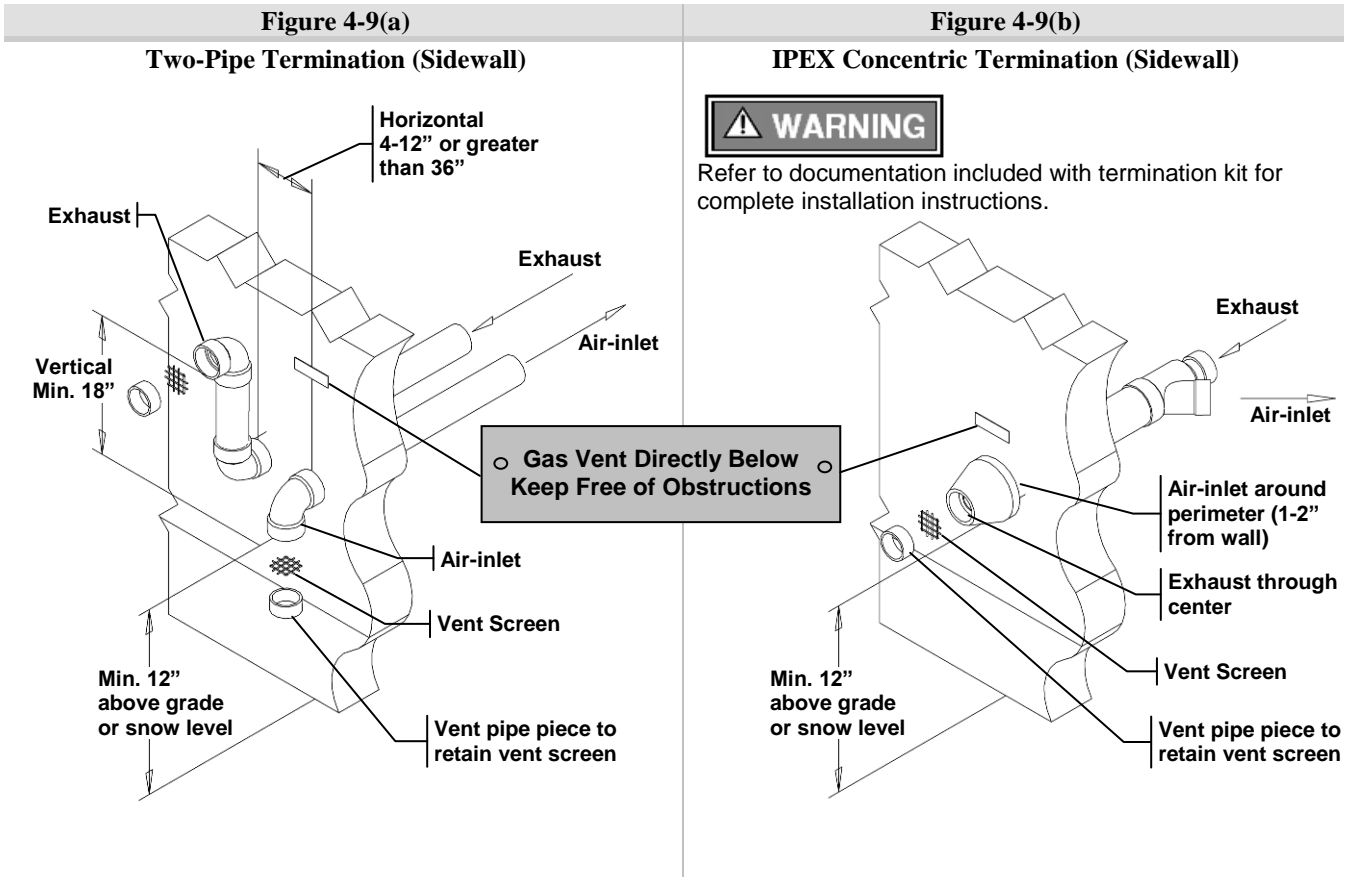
| Figure 4-9(a) | Figure 4-9(b) |
|---|---|
| Two-Pipe Termination (Sidewall) | IPEX Concentric Termination (Sidewall) |

Horizontal 4-12" or greater than 36"

Exhaust

Exhaust

Air-inlet

Vertical Min. 18"

Gas Vent Directly Below
Keep Free of Obstructions

Air-inlet

Vent Screen

Min. 12" above grade or snow level

Vent pipe piece to retain vent screen

⚠ WARNING

Refer to documentation included with termination kit for complete installation instructions.

Exhaust

Air-inlet

Air-inlet around perimeter (1-2" from wall)

Exhaust through center

Vent Screen

Min. 12" above grade or snow level

Vent pipe piece to retain vent screen